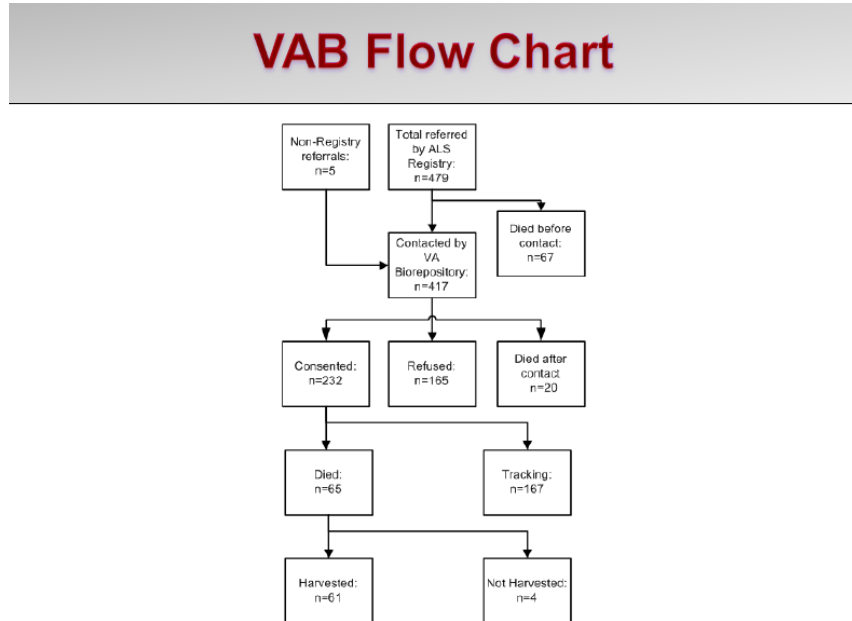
VAB Flow Chart

Non-Registry referrals: n=5

Total referred by ALS Registry: n=479

Died before contact: n=67

Contacted by VA Biorepository: n=417

Consented: n=232

Refused: n=165

Died after contact n=20

Died: n=65

Tracking: n=167

Harvested: n=61

Not Harvested: n=4